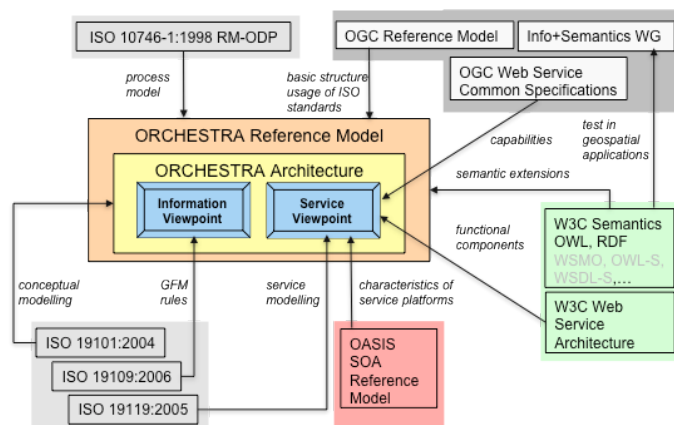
ISO 10746-1:1998 RM-ODP

process model

OGC Reference Model

Info+Semantics WG

basic structure usage of ISO standards

OGC Web Service Common Specifications

ORCHESTRA Reference Model

capabilities

test in geospatial applications

ORCHESTRA Architecture

semantic extensions

Information Viewpoint

Service Viewpoint

functional components

W3C Semantics OWL, RDF WSMO, OWL-S, WSDL-S,...

conceptual modelling

GFM rules

service modelling

characteristics of service platforms

W3C Web Service Architecture

ISO 19101:2004

ISO 19109:2006

ISO 19119:2005

OASIS SOA Reference Model